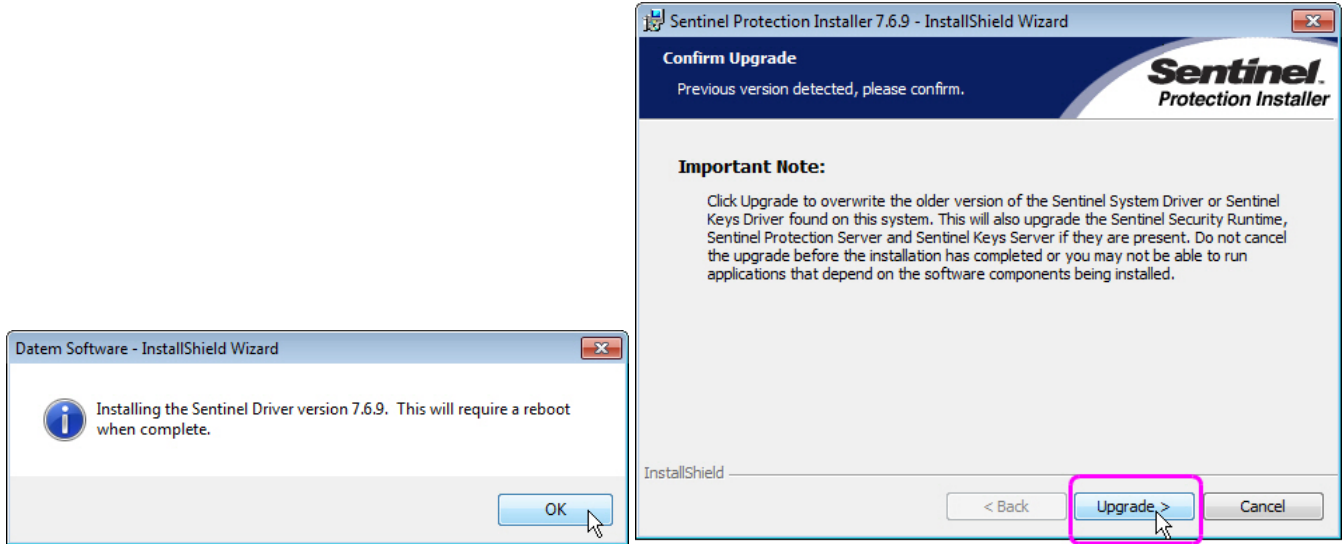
Datem Software - InstallShield Wizard

Installing the Sentinel Driver version 7.6.9. This will require a reboot when complete.

OK

Sentinel Protection Installer 7.6.9 - InstallShield Wizard

Confirm Upgrade

Previous version detected, please confirm.

Sentinel. Protection Installer

Important Note:

Click Upgrade to overwrite the older version of the Sentinel System Driver or Sentinel Keys Driver found on this system. This will also upgrade the Sentinel Security Runtime, Sentinel Protection Server and Sentinel Keys Server if they are present. Do not cancel the upgrade before the installation has completed or you may not be able to run applications that depend on the software components being installed.

InstallShield

< Back

Upgrade >

Cancel